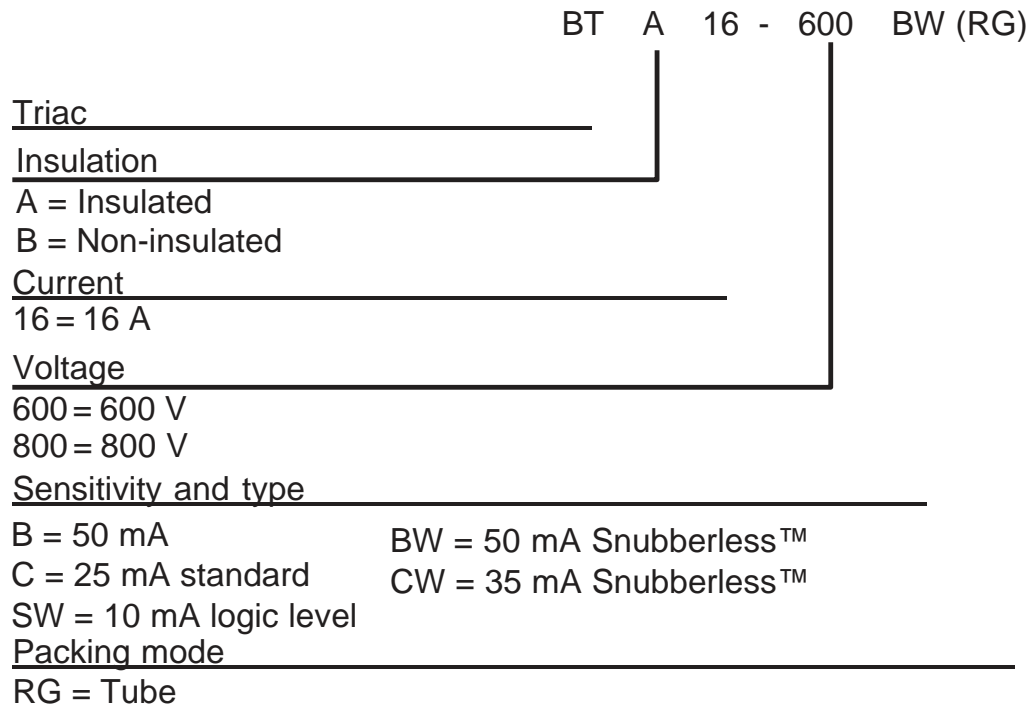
BT A 16 - 600 BW (RG)

Triac

Insulation
A = Insulated
B = Non-insulated

Current
16 = 16 A

Voltage
600 = 600 V
800 = 800 V

Sensitivity and type
B = 50 mA
C = 25 mA standard
SW = 10 mA logic level
BW = 50 mA Snubberless™
CW = 35 mA Snubberless™

Packing mode
RG = Tube